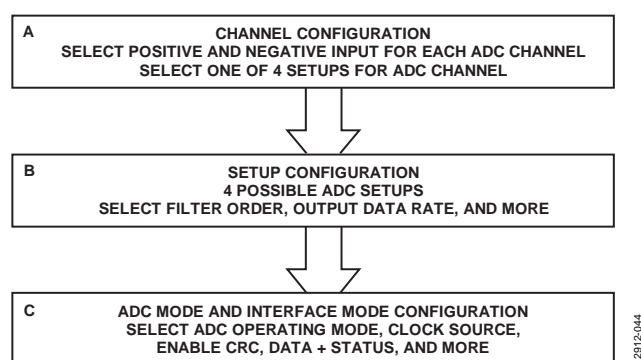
A
CHANNEL CONFIGURATION
SELECT POSITIVE AND NEGATIVE INPUT FOR EACH ADC CHANNEL
SELECT ONE OF 4 SETUPS FOR ADC CHANNEL

B
SETUP CONFIGURATION
4 POSSIBLE ADC SETUPS
SELECT FILTER ORDER, OUTPUT DATA RATE, AND MORE

C
ADC MODE AND INTERFACE MODE CONFIGURATION
SELECT ADC OPERATING MODE, CLOCK SOURCE,
ENABLE CRC, DATA + STATUS, AND MORE

2912-044